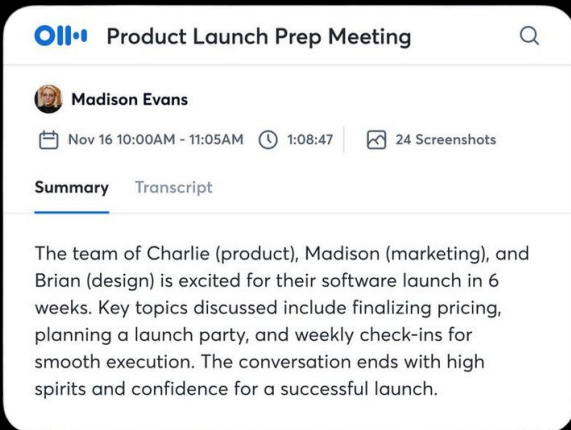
Product Launch Prep Meeting

Madison Evans

Nov 16 10:00AM - 11:05AM 1:08:47 24 Screenshots

Summary Transcript

The team of Charlie (product), Madison (marketing), and Brian (design) is excited for their software launch in 6 weeks. Key topics discussed include finalizing pricing, planning a launch party, and weekly check-ins for smooth execution. The conversation ends with high spirits and confidence for a successful launch.